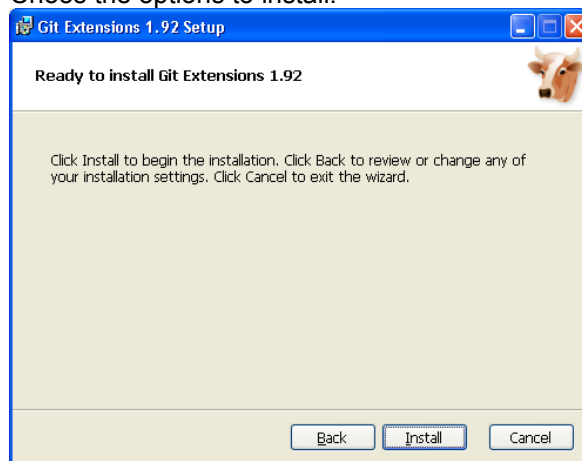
Git Extensions 1.92 Setup

Ready to install Git Extensions 1.92

Click Install to begin the installation. Click Back to review or change any of your installation settings. Click Cancel to exit the wizard.

Back Install Cancel